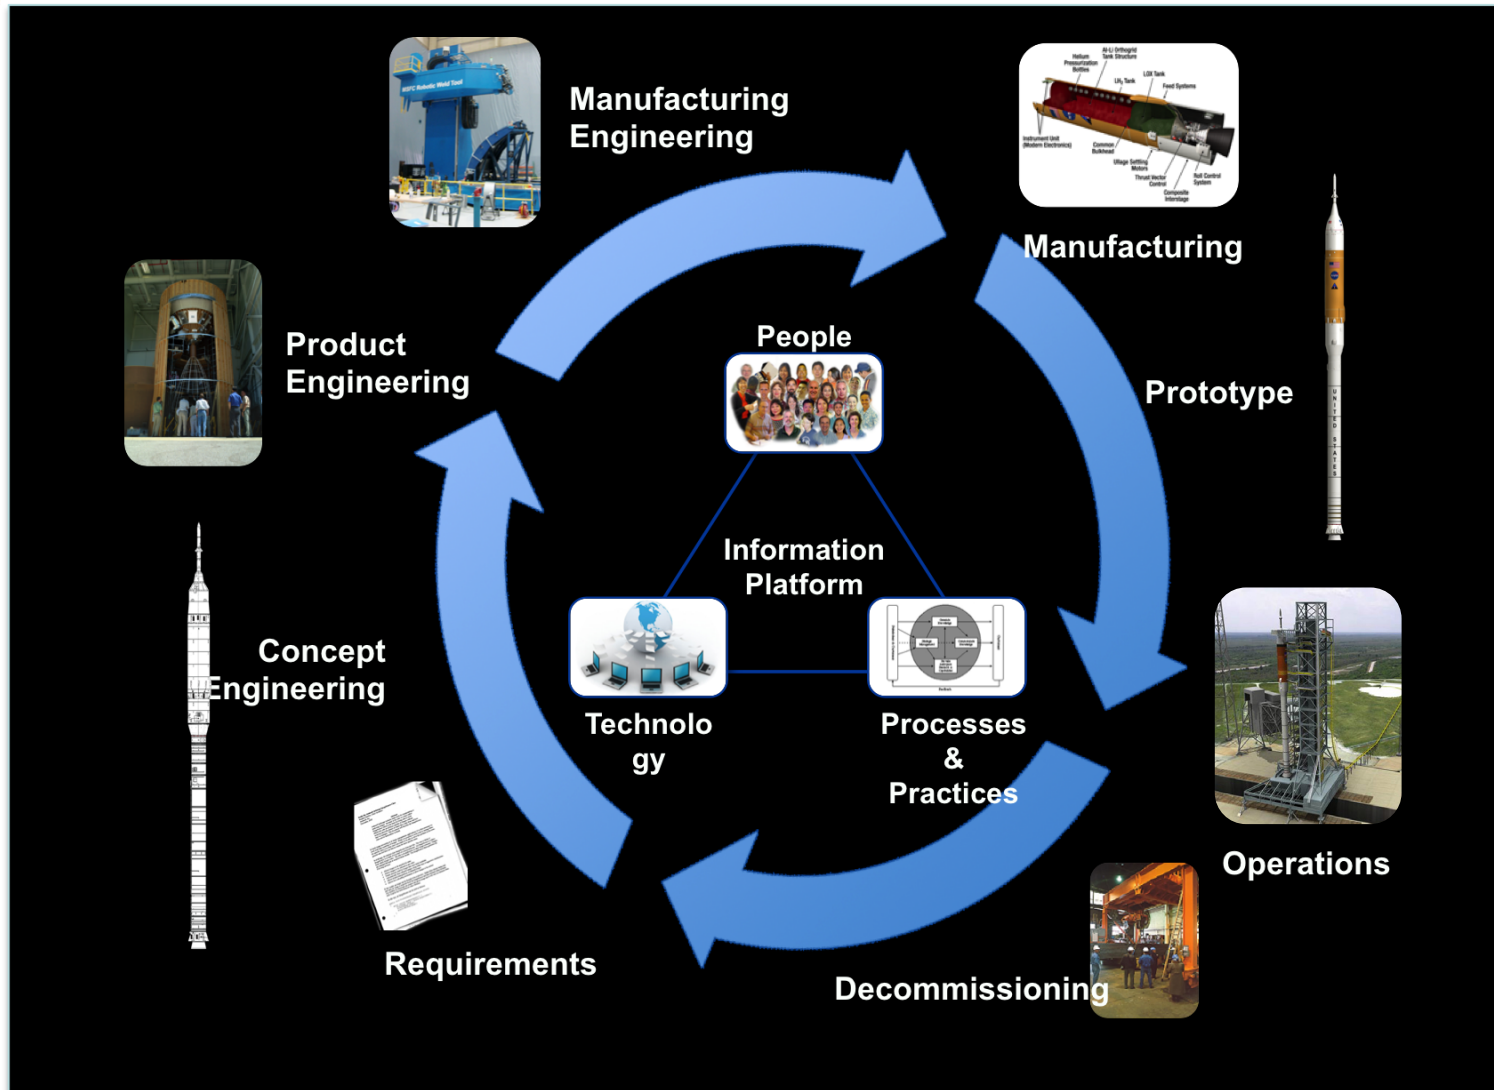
Manufacturing Engineering

Manufacturing

Prototype

Operations

Decommissioning

Requirements

Concept Engineering

Product Engineering

People

Information Platform

Technolo gy

Processes & Practices

UNITED STATES